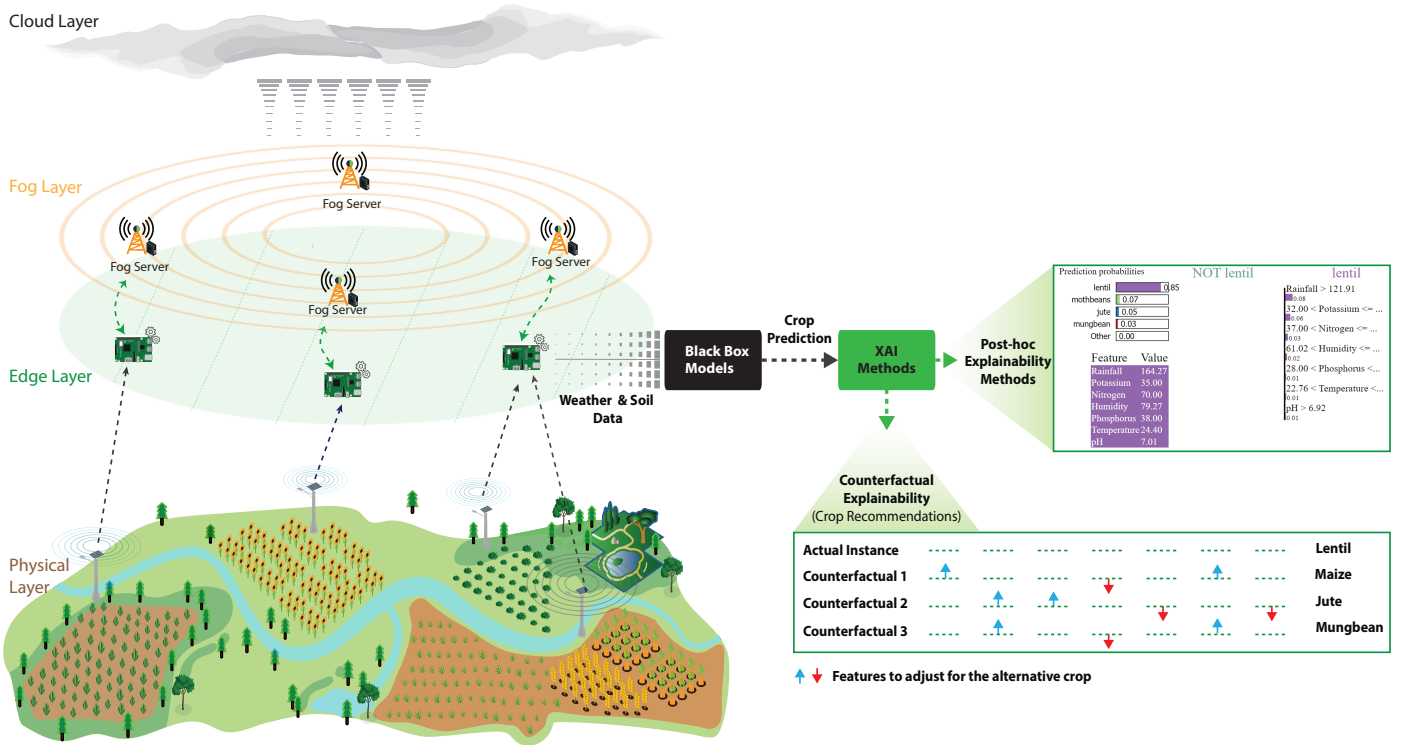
Cloud Layer

Fog Layer

Fog Server

Fog Server

Fog Server

Fog Server

Edge Layer

Weather & Soil Data

Black Box Models

Crop Prediction

XAI Methods

Post-hoc Explainability Methods

Prediction probabilities

lentil 0.85
mothbeans 0.07
jute 0.05
mungbean 0.03
Other 0.00

NOT lentil

lentil

Rainfall > 121.91
0.08
32.00 < Potassium <= ...
0.06
37.00 < Nitrogen <= ...
0.03
61.02 < Humidity <= ...
0.02
28.00 < Phosphorus <...
0.01
22.76 < Temperature <...
0.01
pH > 6.92
0.01

| Feature | Value |
|---|---|
| Rainfall | 164.27 |
| Potassium | 35.00 |
| Nitrogen | 70.00 |
| Humidity | 79.27 |
| Phosphorus | 38.00 |
| Temperature | 24.40 |
| pH | 7.01 |

Counterfactual Explainability (Crop Recommendations)

Actual Instance — Lentil
Counterfactual 1 — Maize
Counterfactual 2 — Jute
Counterfactual 3 — Mungbean

Features to adjust for the alternative crop

Physical Layer